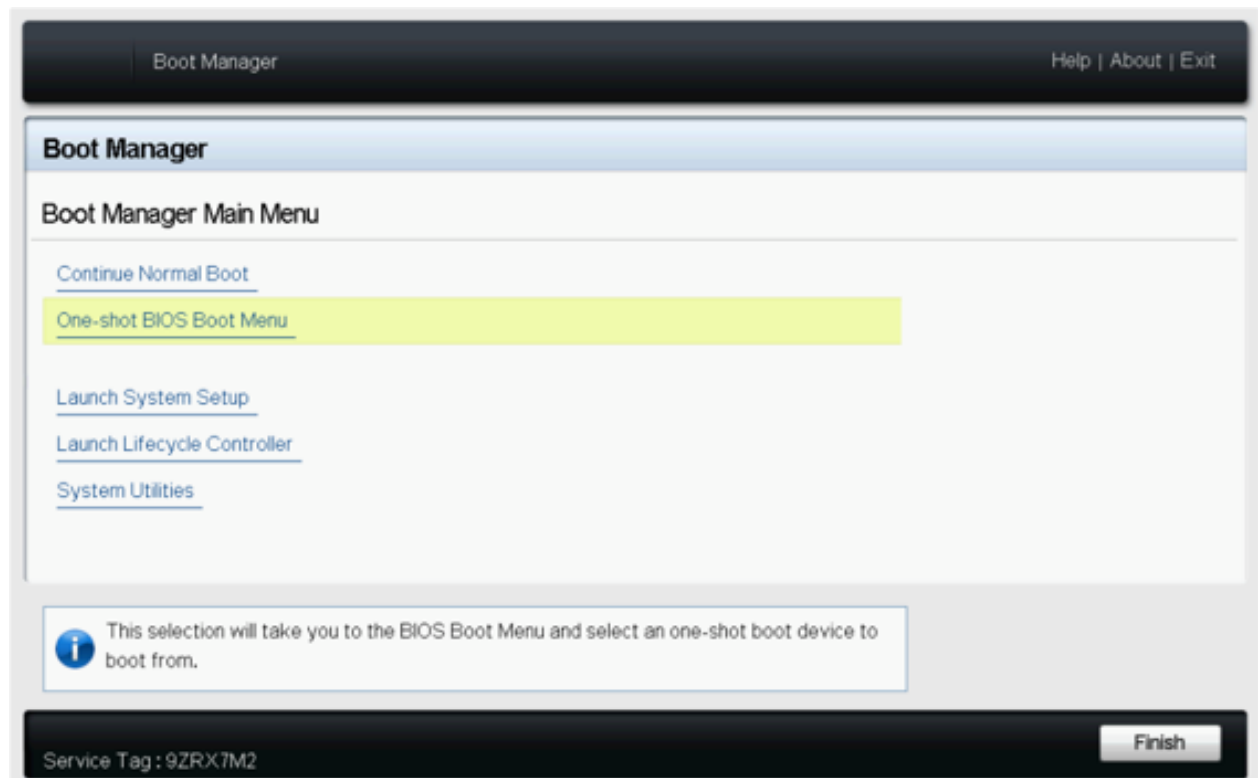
Boot Manager

Help | About | Exit

Boot Manager

Boot Manager Main Menu

Continue Normal Boot

One-shot BIOS Boot Menu

Launch System Setup

Launch Lifecycle Controller

System Utilities

This selection will take you to the BIOS Boot Menu and select an one-shot boot device to boot from.

Service Tag : 9ZRX7M2

Finish